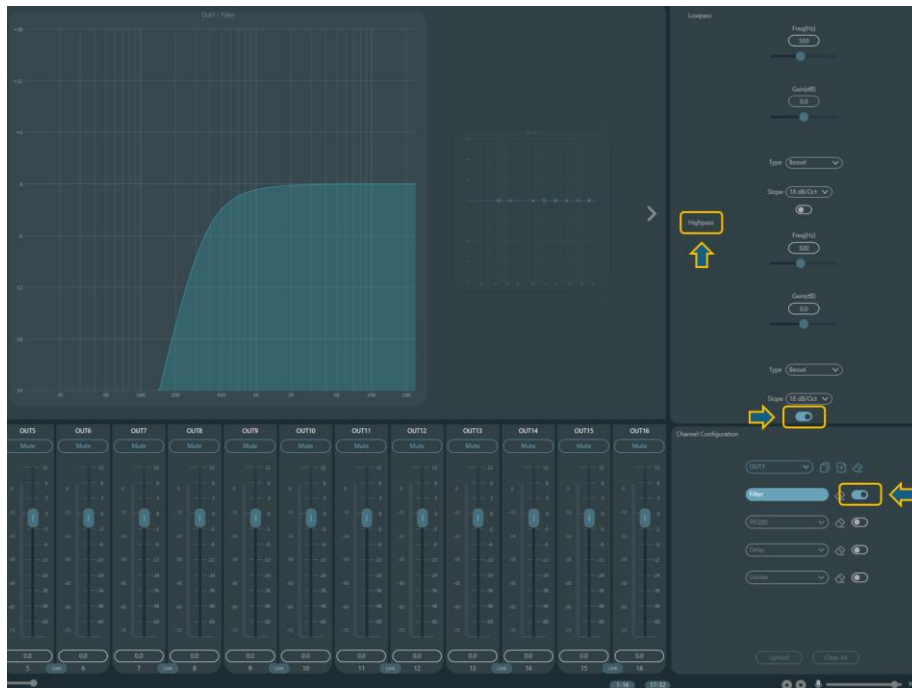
OUT1 - Filter

+18
+12
+6
0
-6
-12
-18
-24

20 50 100 200 500 1K 2K 5K 10K 20K

Lowpass

Freq(Hz)
500

Gain(dB)
0.0

Type Bessel

Slope 18 dB/Oct

Highpass

Freq(Hz)
500

Gain(dB)
0.0

Type Bessel

Slope 18 dB/Oct

| OUT5 | OUT6 | OUT7 | OUT8 | OUT9 | OUT10 | OUT11 | OUT12 | OUT13 | OUT14 | OUT15 | OUT16 |
|---|---|---|---|---|---|---|---|---|---|---|---|
| Mute | Mute | Mute | Mute | Mute | Mute | Mute | Mute | Mute | Mute | Mute | Mute |
| 0.0 | 0.0 | 0.0 | 0.0 | 0.0 | 0.0 | 0.0 | 0.0 | 0.0 | 0.0 | 0.0 | 0.0 |
| 5 | 6 | 7 | 8 | 9 | 10 | 11 | 12 | 13 | 14 | 15 | 16 |

Link Link Link Link Link Link

Channel Configuration

OUT1

Filter

PEQ(8)

Delay

Limiter

Upload Clear All

1-16 17-32